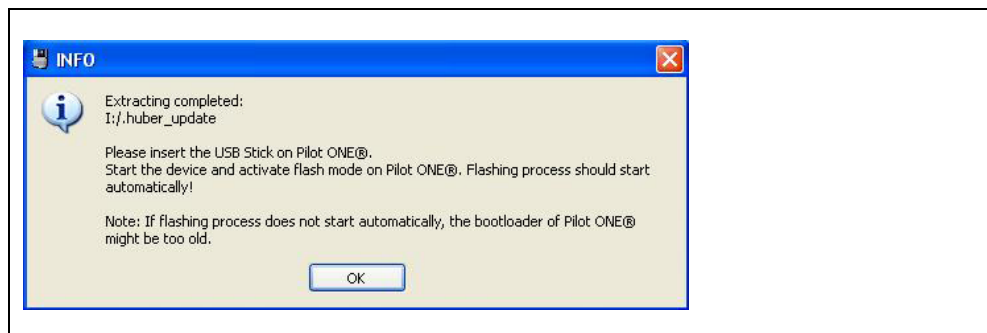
INFO

Extracting completed:
I:/.huber_update

Please insert the USB Stick on Pilot ONE®.
Start the device and activate flash mode on Pilot ONE®. Flashing process should start automatically!

Note: If flashing process does not start automatically, the bootloader of Pilot ONE® might be too old.

OK